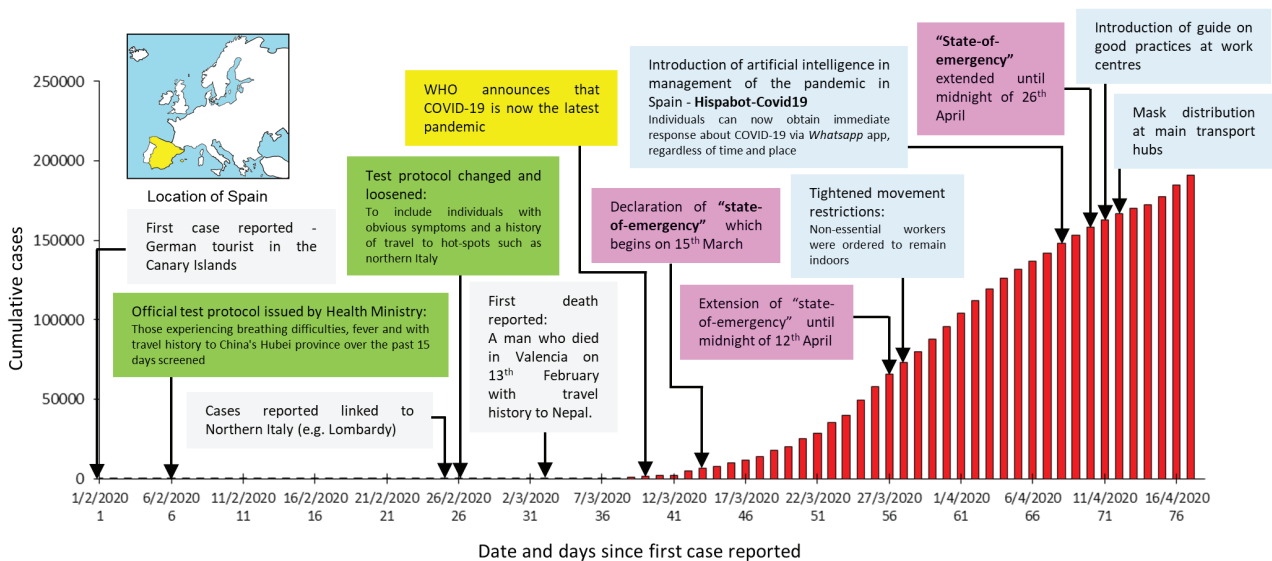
Location of Spain

First case reported - German tourist in the Canary Islands

Official test protocol issued by Health Ministry:
Those experiencing breathing difficulties, fever and with travel history to China's Hubei province over the past 15 days screened

Cases reported linked to Northern Italy (e.g. Lombardy)

Test protocol changed and loosened:
To include individuals with obvious symptoms and a history of travel to hot-spots such as northern Italy

First death reported:
A man who died in Valencia on 13$^{th}$ February with travel history to Nepal.

WHO announces that COVID-19 is now the latest pandemic

Declaration of "state-of-emergency" which begins on 15$^{th}$ March

Introduction of artificial intelligence in management of the pandemic in Spain - Hispabot-Covid19
Individuals can now obtain immediate response about COVID-19 via Whatsapp app, regardless of time and place

Tightened movement restrictions:
Non-essential workers were ordered to remain indoors

Extension of "state-of-emergency" until midnight of 12$^{th}$ April

"State-of-emergency" extended until midnight of 26$^{th}$ April

Introduction of guide on good practices at work centres

Mask distribution at main transport hubs

Cumulative cases

250000
200000
150000
100000
50000
0

1/2/2020 1
6/2/2020 6
11/2/2020 11
16/2/2020 16
21/2/2020 21
26/2/2020 26
2/3/2020 31
7/3/2020 36
12/3/2020 41
17/3/2020 46
22/3/2020 51
27/3/2020 56
1/4/2020 61
6/4/2020 66
11/4/2020 71
16/4/2020 76

Date and days since first case reported